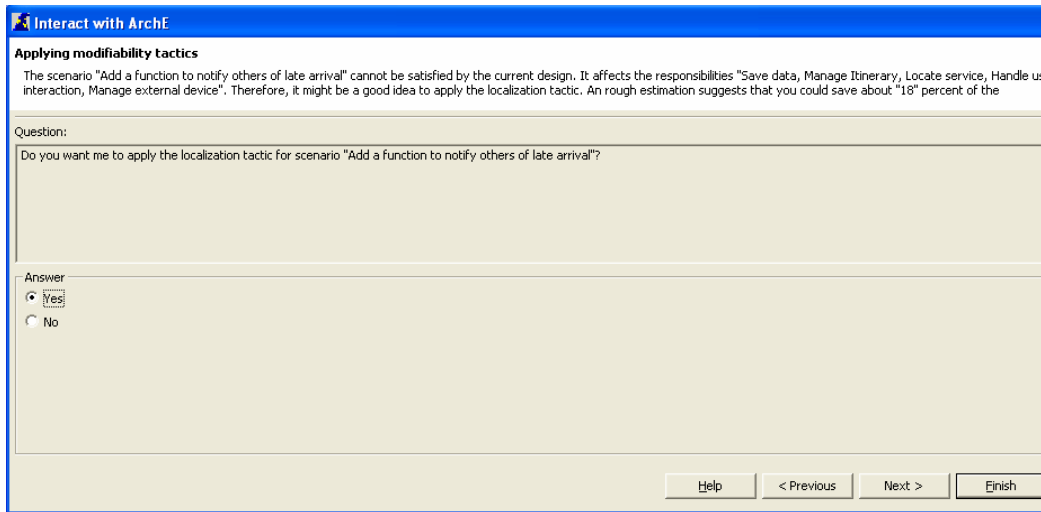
Interact with ArchE

Applying modifiability tactics

The scenario "Add a function to notify others of late arrival" cannot be satisfied by the current design. It affects the responsibilities "Save data, Manage Itinerary, Locate service, Handle u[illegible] interaction, Manage external device". Therefore, it might be a good idea to apply the localization tactic. An rough estimation suggests that you could save about "18" percent of the

Question:

Do you want me to apply the localization tactic for scenario "Add a function to notify others of late arrival"?

Answer

Yes

No

Help

< Previous

Next >

Finish